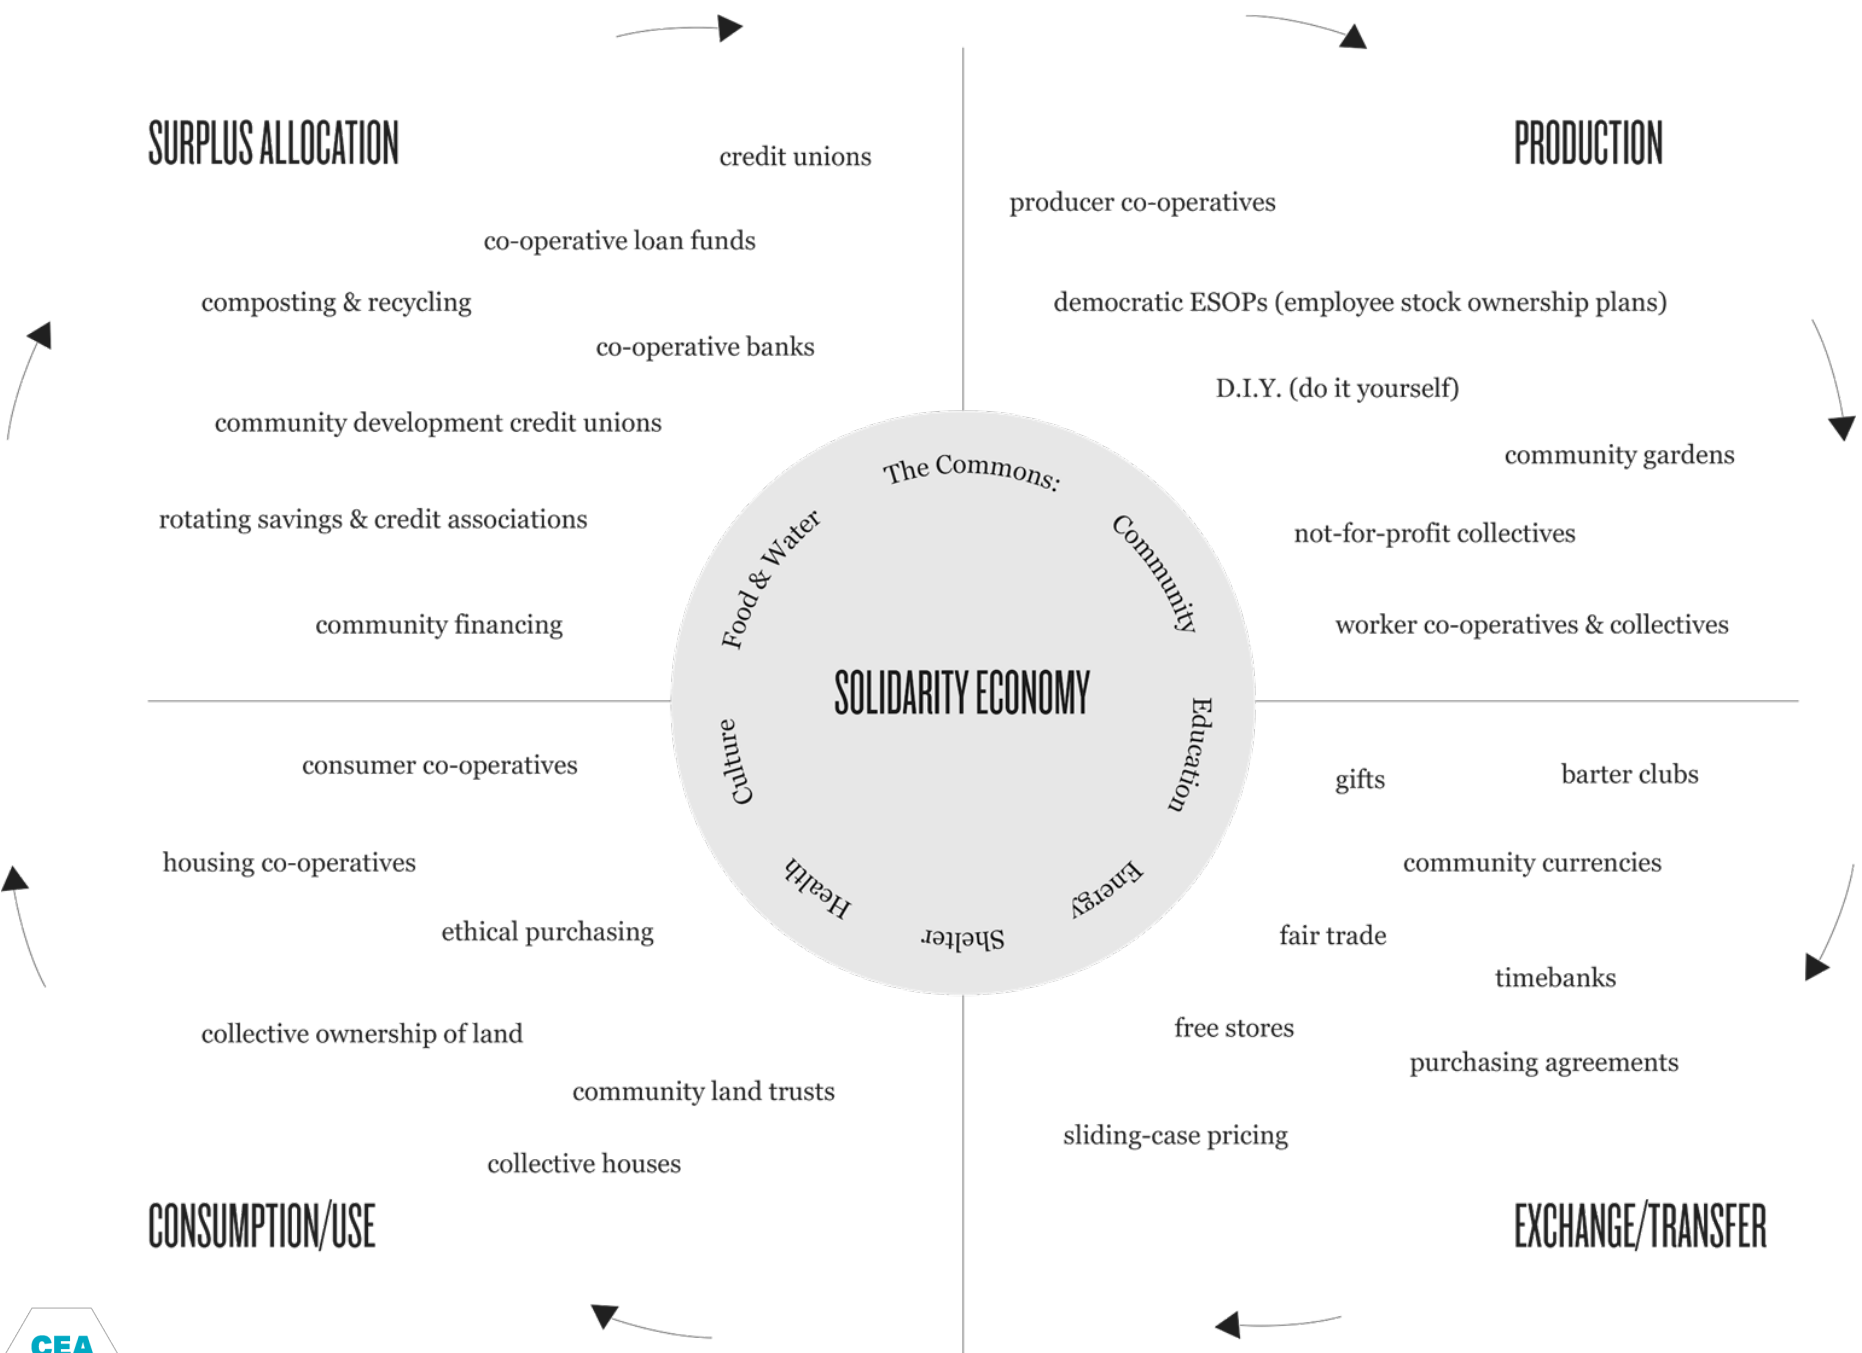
SURPLUS ALLOCATION

credit unions

co-operative loan funds

composting & recycling

co-operative banks

community development credit unions

rotating savings & credit associations

community financing

PRODUCTION

producer co-operatives

democratic ESOPs (employee stock ownership plans)

D.I.Y. (do it yourself)

community gardens

not-for-profit collectives

worker co-operatives & collectives

The Commons: Community Education Energy Shelter Health Culture Food & Water

SOLIDARITY ECONOMY

consumer co-operatives

housing co-operatives

ethical purchasing

collective ownership of land

community land trusts

collective houses

CONSUMPTION/USE

gifts

barter clubs

community currencies

fair trade

timebanks

free stores

purchasing agreements

sliding-case pricing

EXCHANGE/TRANSFER

CEA